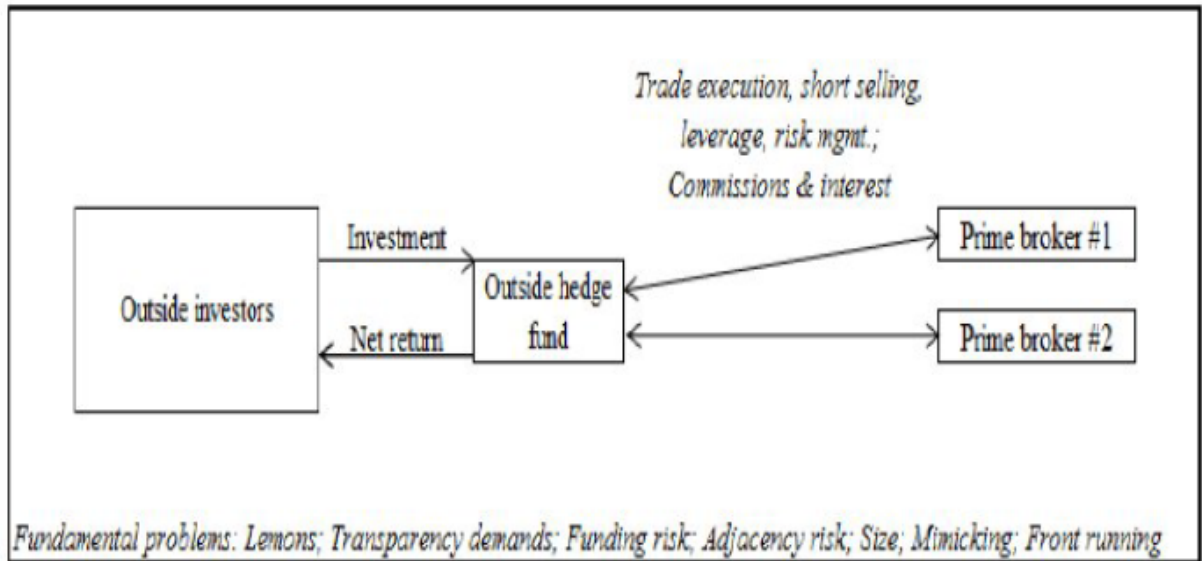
Trade execution, short selling, leverage, risk mgmt.; Commissions & interest

Outside investors

Investment

Net return

Outside hedge fund

Prime broker #1

Prime broker #2

Fundamental problems: Lemons; Transparency demands; Funding risk; Adjacency risk; Size; Mimicking; Front running